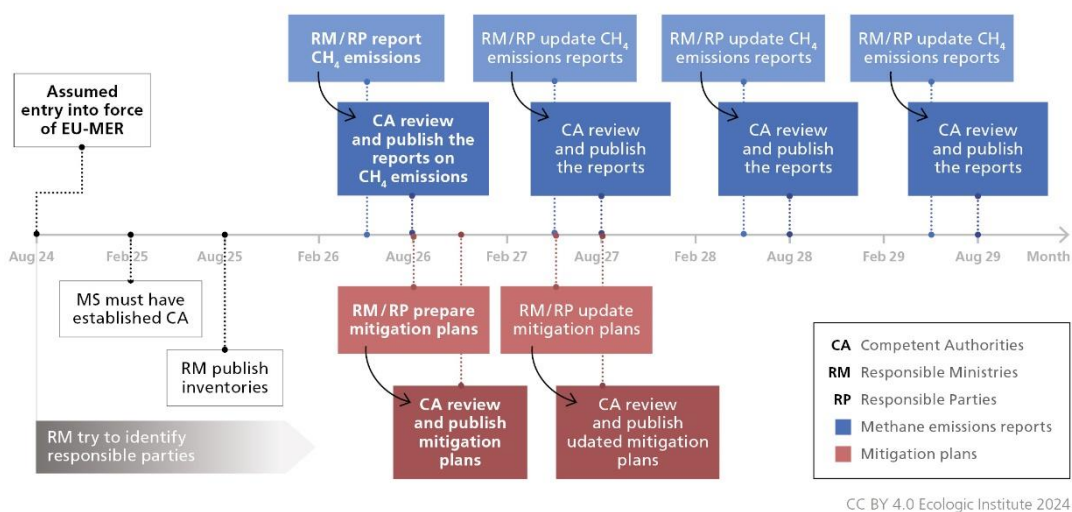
RM/RP report $CH_4$ emissions

RM/RP update $CH_4$ emissions reports

RM/RP update $CH_4$ emissions reports

RM/RP update $CH_4$ emissions reports

Assumed entry into force of EU-MER

CA review and publish the reports on $CH_4$ emissions

CA review and publish the reports

CA review and publish the reports

CA review and publish the reports

Aug 24

Feb 25

Aug 25

Feb 26

Aug 26

Feb 27

Aug 27

Feb 28

Aug 28

Feb 29

Aug 29

Month

MS must have established CA

RM/RP prepare mitigation plans

RM/RP update mitigation plans

RM publish inventories

CA review and publish mitigation plans

CA review and publish udated mitigation plans

RM try to identify responsible parties

| | |
|---|---|
| CA | Competent Authorities |
| RM | Responsible Ministries |
| RP | Responsible Parties |
| | Methane emissions reports |
| | Mitigation plans |

CC BY 4.0 Ecologic Institute 2024